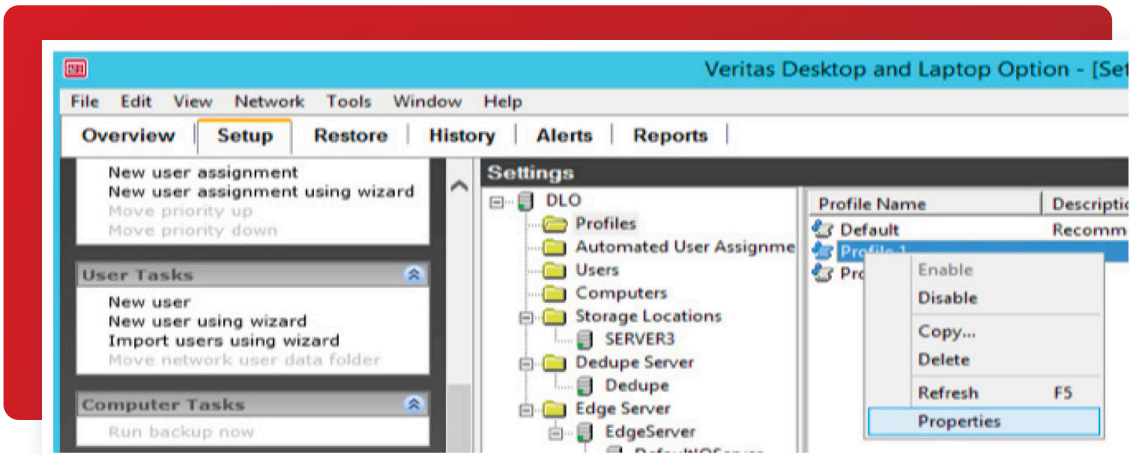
Veritas Desktop and Laptop Option - [Se

File Edit View Network Tools Window Help

Overview | Setup | Restore | History | Alerts | Reports |

New user assignment
New user assignment using wizard
Move priority up
Move priority down

User Tasks

New user
New user using wizard
Import users using wizard
Move network user data folder

Computer Tasks

Run backup now

Settings

DLO
Profiles
Automated User Assignme
Users
Computers
Storage Locations
SERVER3
Dedupe Server
Dedupe
Edge Server
EdgeServer
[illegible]

| Profile Name | Descriptio |
|---|---|
| Default | Recomm |
| Profile 1 | |
| Pro | |

Enable
Disable
Copy...
Delete
Refresh F5
Properties